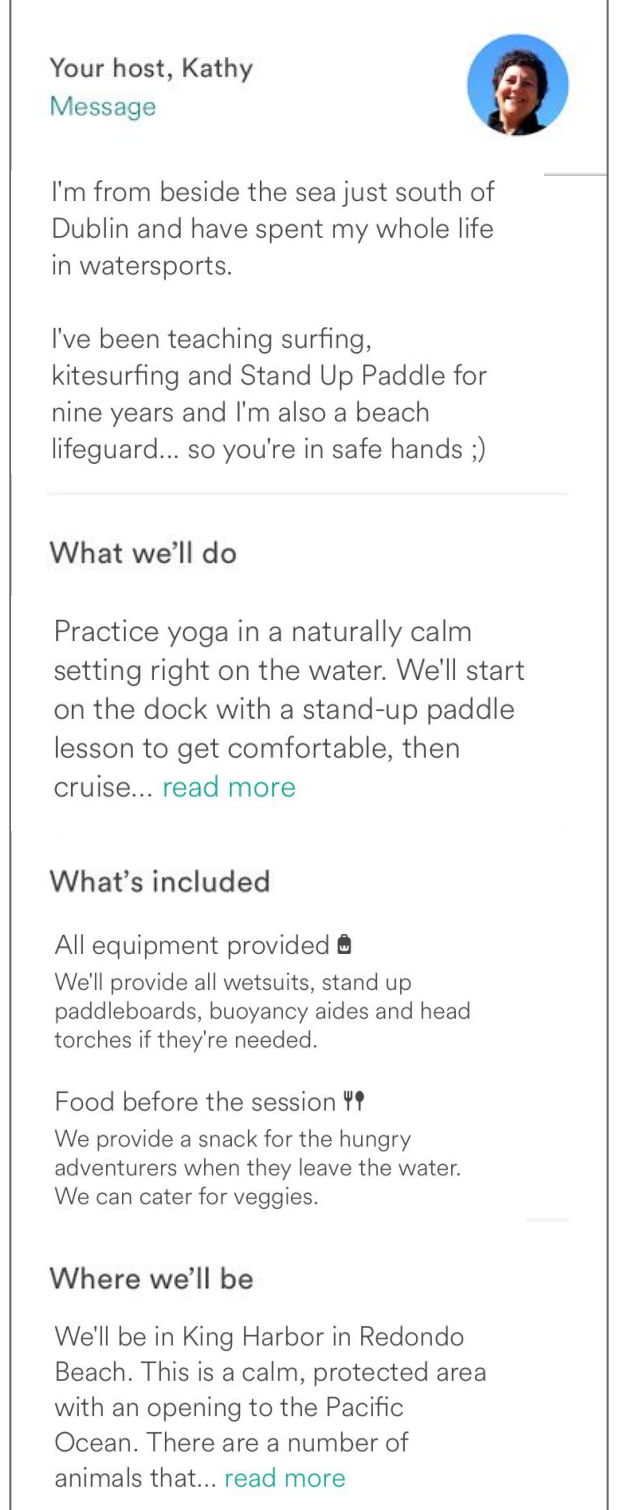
Your host, Kathy
Message

I'm from beside the sea just south of Dublin and have spent my whole life in watersports.

I've been teaching surfing, kitesurfing and Stand Up Paddle for nine years and I'm also a beach lifeguard... so you're in safe hands ;)

What we'll do

Practice yoga in a naturally calm setting right on the water. We'll start on the dock with a stand-up paddle lesson to get comfortable, then cruise... read more

What's included

All equipment provided
We'll provide all wetsuits, stand up paddleboards, buoyancy aides and head torches if they're needed.

Food before the session
We provide a snack for the hungry adventurers when they leave the water. We can cater for veggies.

Where we'll be

We'll be in King Harbor in Redondo Beach. This is a calm, protected area with an opening to the Pacific Ocean. There are a number of animals that... read more